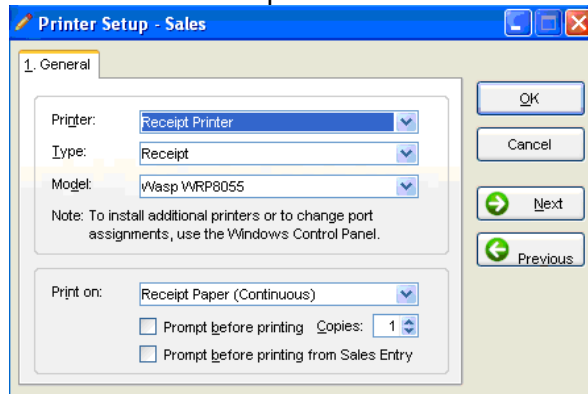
Printer Setup - Sales

1. General

Printer: Receipt Printer

Type: Receipt

Model: Wasp WRP8055

Note: To install additional printers or to change port assignments, use the Windows Control Panel.

Print on: Receipt Paper (Continuous)

Prompt before printing Copies: 1

Prompt before printing from Sales Entry

OK

Cancel

Next

Previous